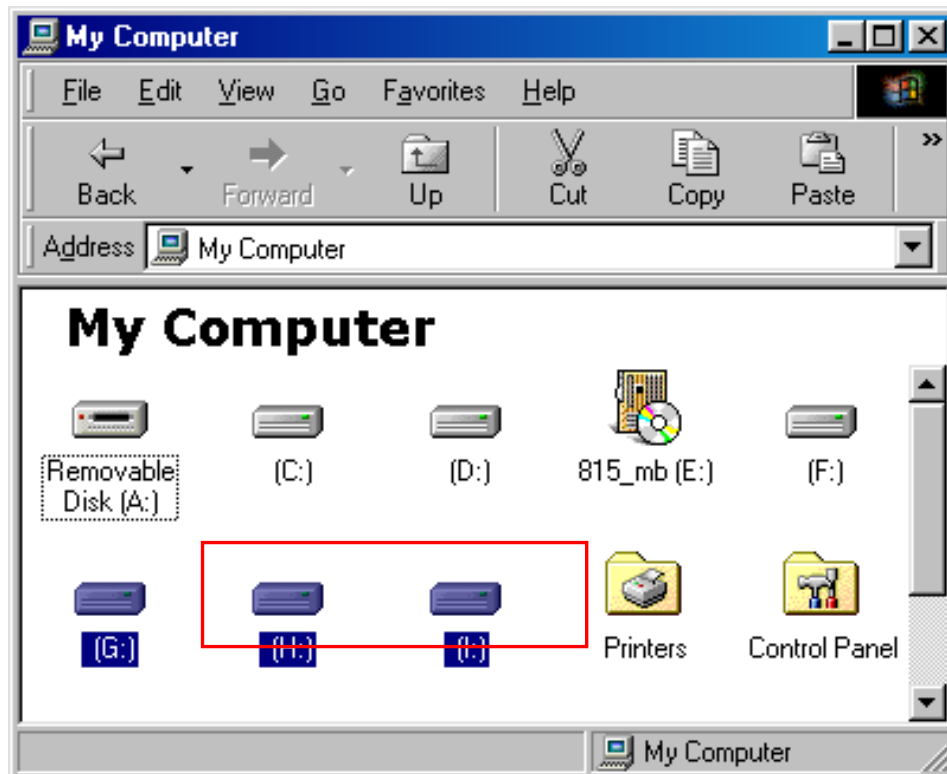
My Computer

File Edit View Go Favorites Help

Back Forward Up Cut Copy Paste

Address My Computer

My Computer

Removable Disk (A:)

(C:)

(D:)

815_mb (E:)

(F:)

(G:)

(H:)

(I:)

Printers

Control Panel

My Computer